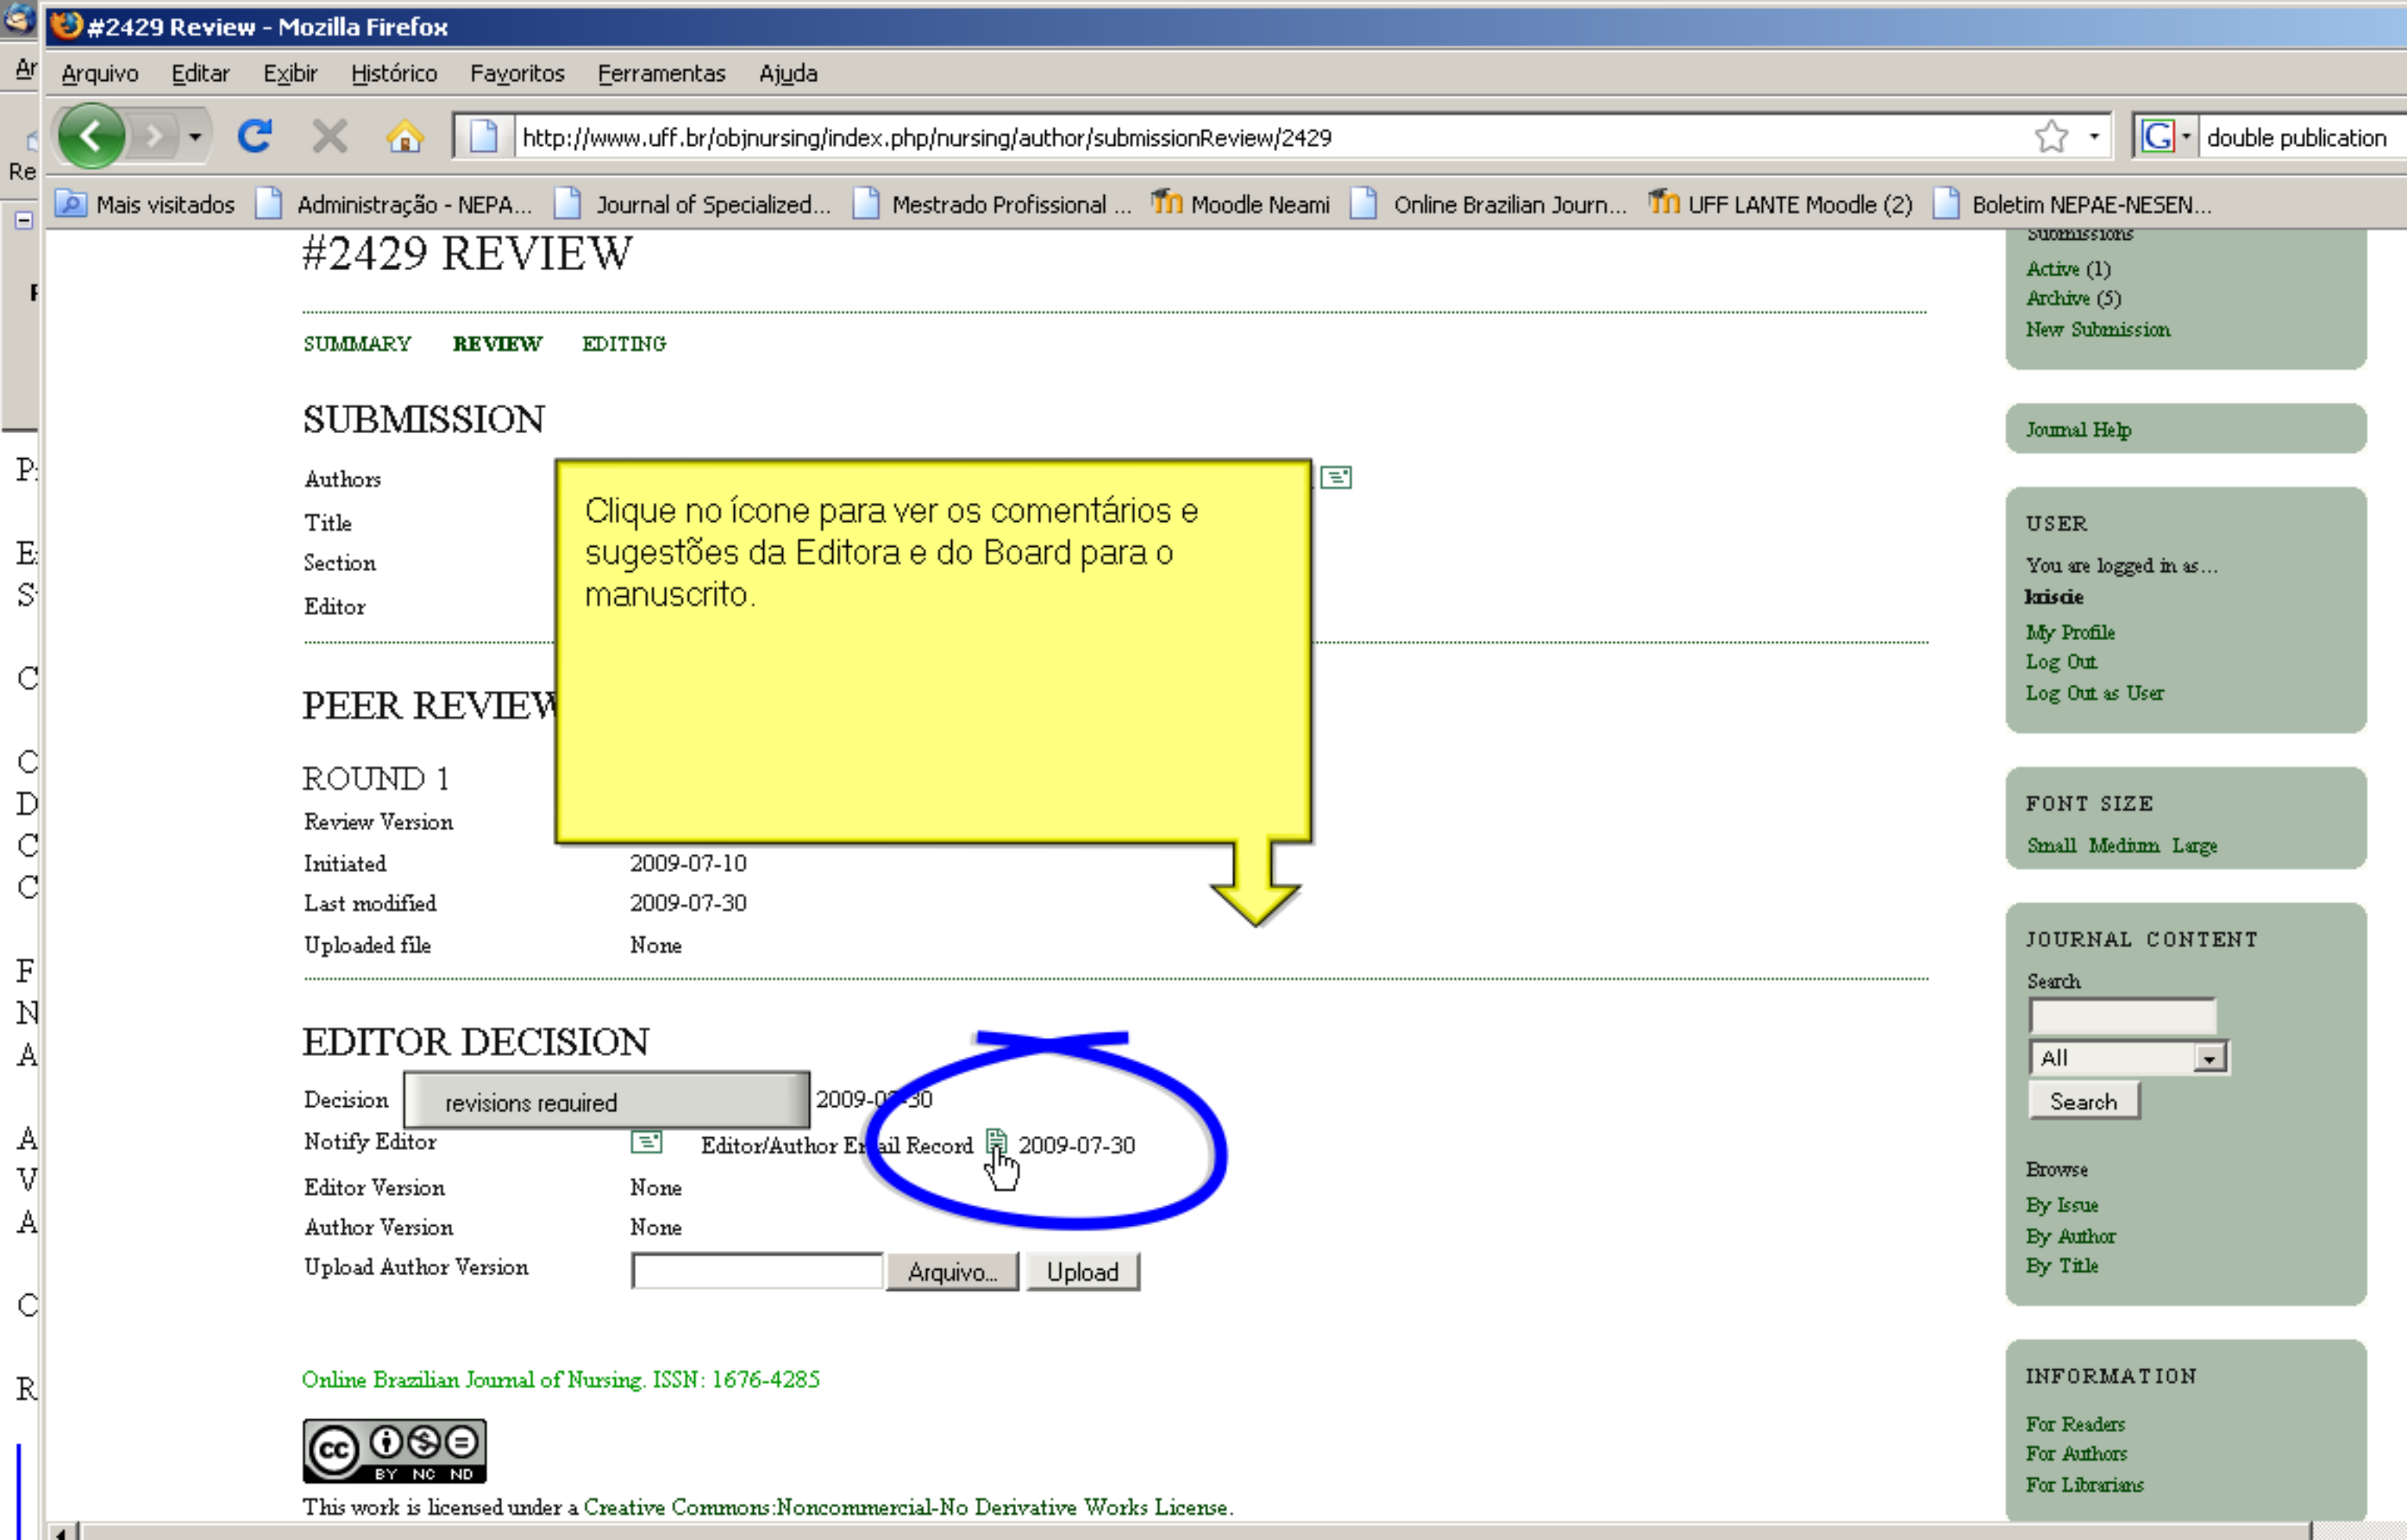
#2429 Review - Mozilla Firefox

Arquivo Editar Exibir Histórico Favoritos Ferramentas Ajuda

http://www.uff.br/objnursing/index.php/nursing/author/submissionReview/2429

double publication

Mais visitados Administração - NEPA... Journal of Specialized... Mestrado Profissional ... Moodle Neami Online Brazilian Journ... UFF LANTE Moodle (2) Boletim NEPAE-NESEN...

#2429 REVIEW

SUMMARY REVIEW EDITING

SUBMISSION

Authors
Title
Section
Editor

Clique no ícone para ver os comentários e sugestões da Editora e do Board para o manuscrito.

PEER REVIEW

ROUND 1
Review Version
Initiated 2009-07-10
Last modified 2009-07-30
Uploaded file None

EDITOR DECISION

Decision revisions required 2009-0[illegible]30
Notify Editor Editor/Author E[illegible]ail Record 2009-07-30
Editor Version None
Author Version None
Upload Author Version Arquivo... Upload

Online Brazilian Journal of Nursing. ISSN: 1676-4285

BY NC ND

This work is licensed under a Creative Commons:Noncommercial-No Derivative Works License.

Submissions
Active (1)
Archive (5)
New Submission

Journal Help

USER
You are logged in as...
kriscie
My Profile
Log Out
Log Out as User

FONT SIZE
Small Medium Large

JOURNAL CONTENT
Search
All
Search
Browse
By Issue
By Author
By Title

INFORMATION
For Readers
For Authors
For Librarians